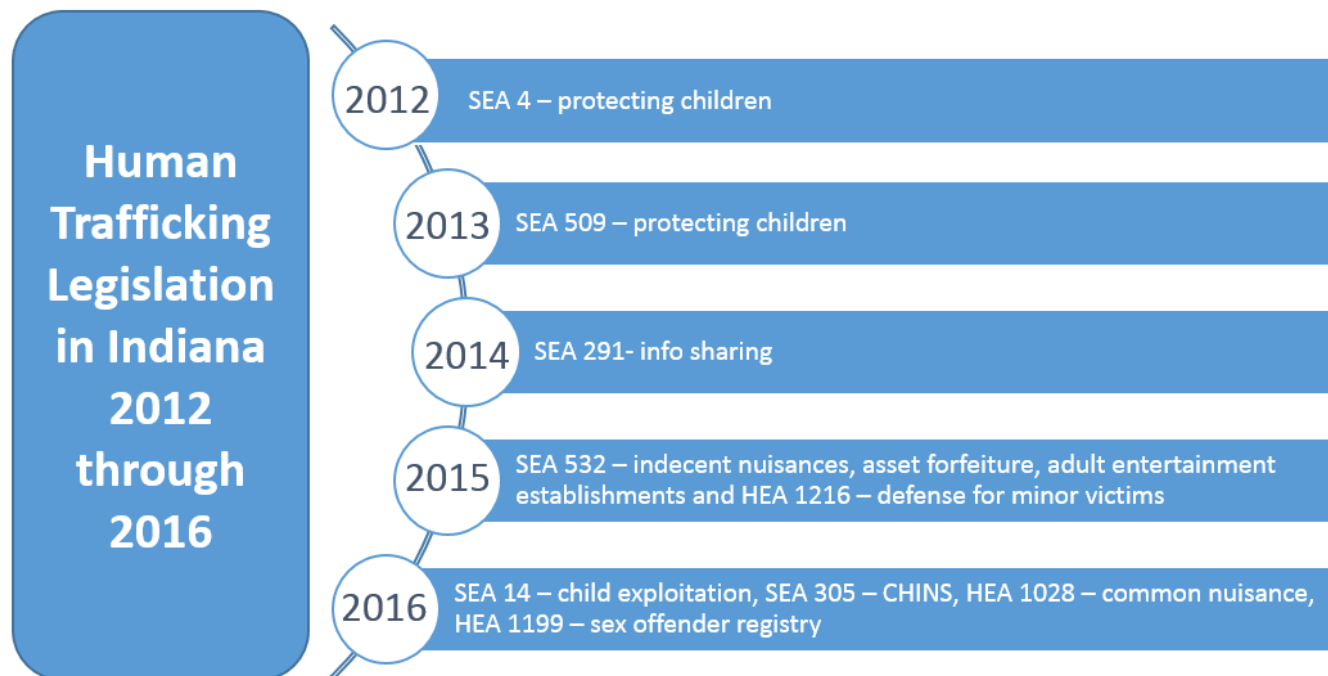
Human Trafficking Legislation in Indiana 2012 through 2016

2012 SEA 4 – protecting children

2013 SEA 509 – protecting children

2014 SEA 291- info sharing

2015 SEA 532 – indecent nuisances, asset forfeiture, adult entertainment establishments and HEA 1216 – defense for minor victims

2016 SEA 14 – child exploitation, SEA 305 – CHINS, HEA 1028 – common nuisance, HEA 1199 – sex offender registry